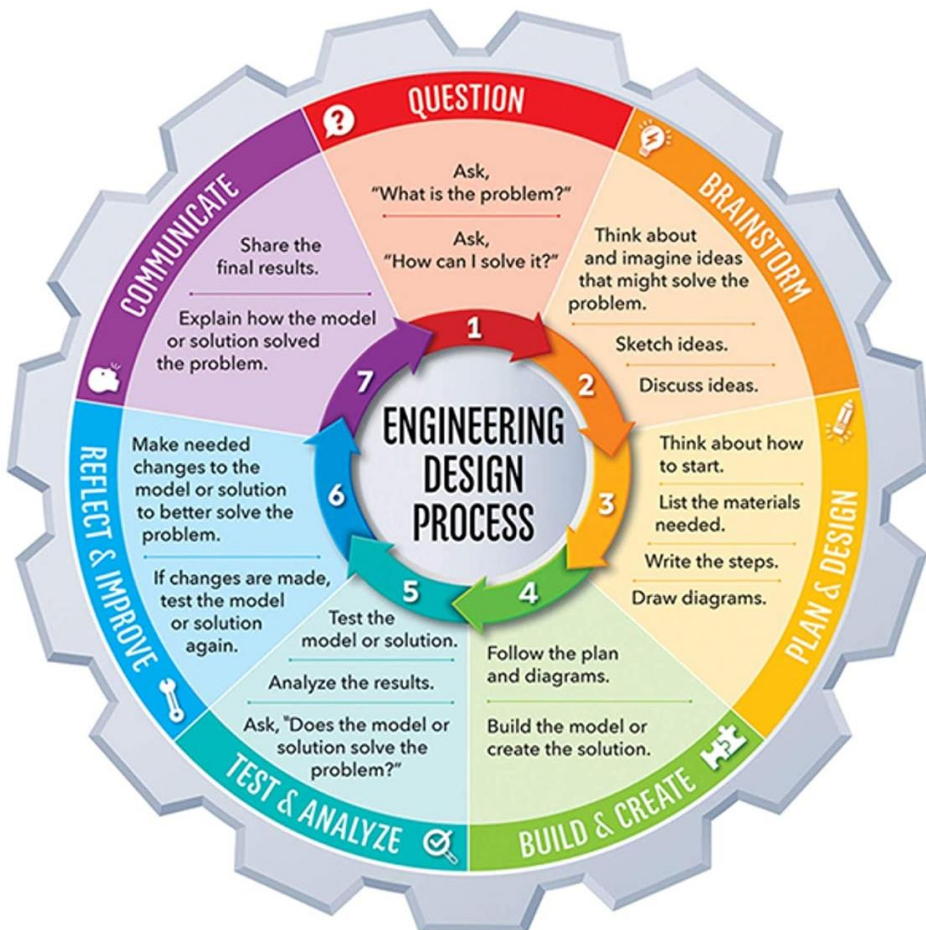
QUESTION

Ask, "What is the problem?"

Ask, "How can I solve it?"

BRAINSTORM

Think about and imagine ideas that might solve the problem.

Sketch ideas.

Discuss ideas.

PLAN & DESIGN

Think about how to start.

List the materials needed.

Write the steps.

Draw diagrams.

BUILD & CREATE

Follow the plan and diagrams.

Build the model or create the solution.

TEST & ANALYZE

Test the model or solution.

Analyze the results.

Ask, "Does the model or solution solve the problem?"

REFLECT & IMPROVE

Make needed changes to the model or solution to better solve the problem.

If changes are made, test the model or solution again.

COMMUNICATE

Share the final results.

Explain how the model or solution solved the problem.

ENGINEERING DESIGN PROCESS

1 2 3 4 5 6 7